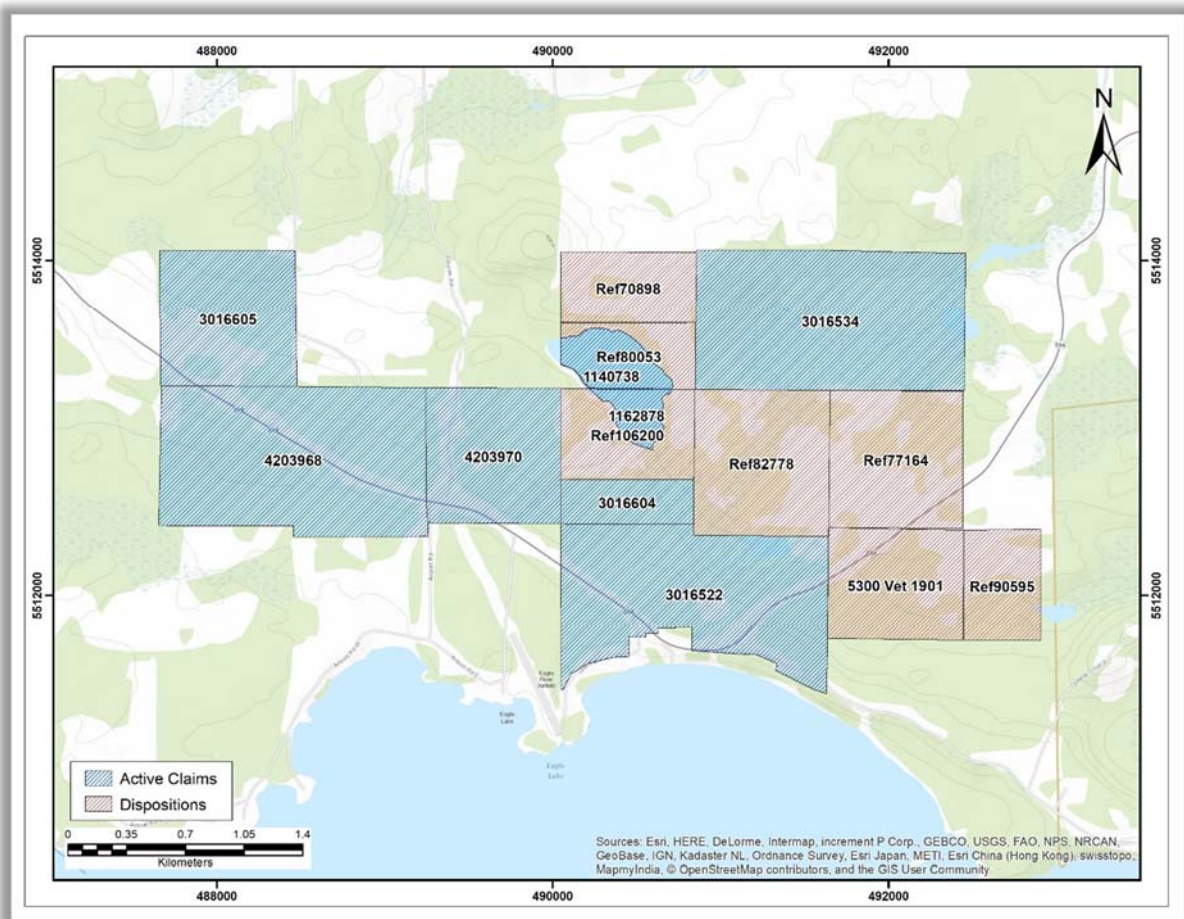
488000
490000
492000

N

5514000
5514000

Ref70898
3016605
3016534
Ref80053
1140738
1162878
Ref106200
4203968
4203970
Ref82778
Ref77164
3016604
3016522
5300 Vet 1901
Ref90595

5512000
5512000

Eagle Lake

Active Claims
Dispositions

0 0.35 0.7 1.05 1.4
Kilometers

Sources: Esri, HERE, DeLorme, Intermap, increment P Corp., GEBCO, USGS, FAO, NPS, NRCAN, GeoBase, IGN, Kadaster NL, Ordnance Survey, Esri Japan, METI, Esri China (Hong Kong), swisstopo, MapmyIndia, © OpenStreetMap contributors, and the GIS User Community

488000
490000
492000